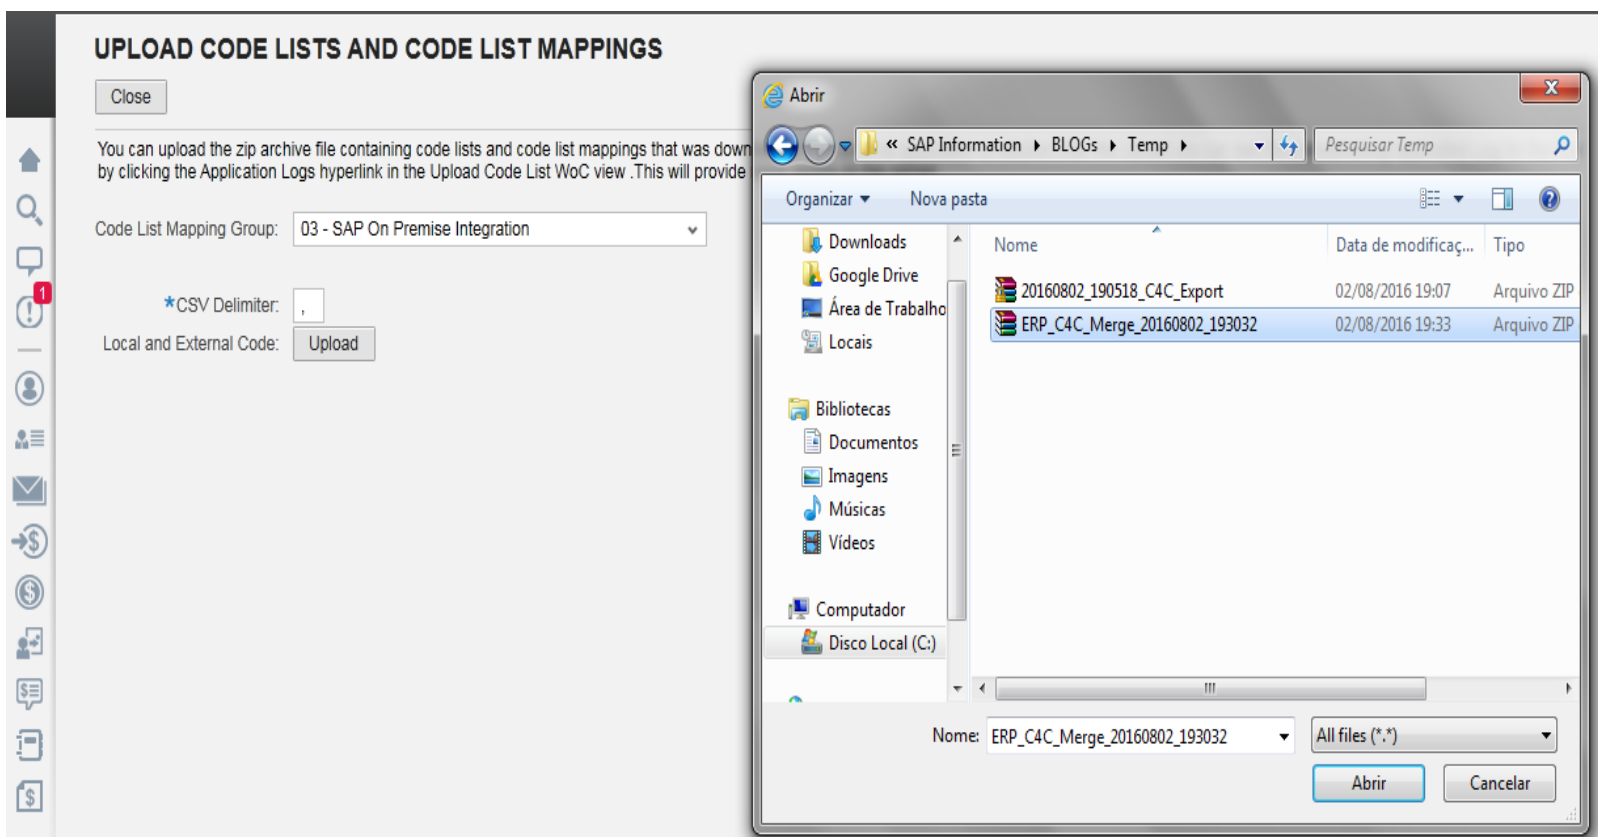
UPLOAD CODE LISTS AND CODE LIST MAPPINGS

Close

You can upload the zip archive file containing code lists and code list mappings that was down by clicking the Application Logs hyperlink in the Upload Code List WoC view .This will provide

Code List Mapping Group: 03 - SAP On Premise Integration

*CSV Delimiter: ,

Local and External Code: Upload

1

Abrir

X

« SAP Information ▸ BLOGs ▸ Temp ▸

Pesquisar Temp

Organizar ▾ Nova pasta

Downloads
Google Drive
Área de Trabalho
Locais

Bibliotecas
Documentos
Imagens
Músicas
Vídeos

Computador
Disco Local (C:)

| Nome | Data de modificaç... | Tipo |
|---|---|---|
| 20160802_190518_C4C_Export | 02/08/2016 19:07 | Arquivo ZIP |
| ERP_C4C_Merge_20160802_193032 | 02/08/2016 19:33 | Arquivo ZIP |

Nome: ERP_C4C_Merge_20160802_193032

All files (*.*)

Abrir

Cancelar